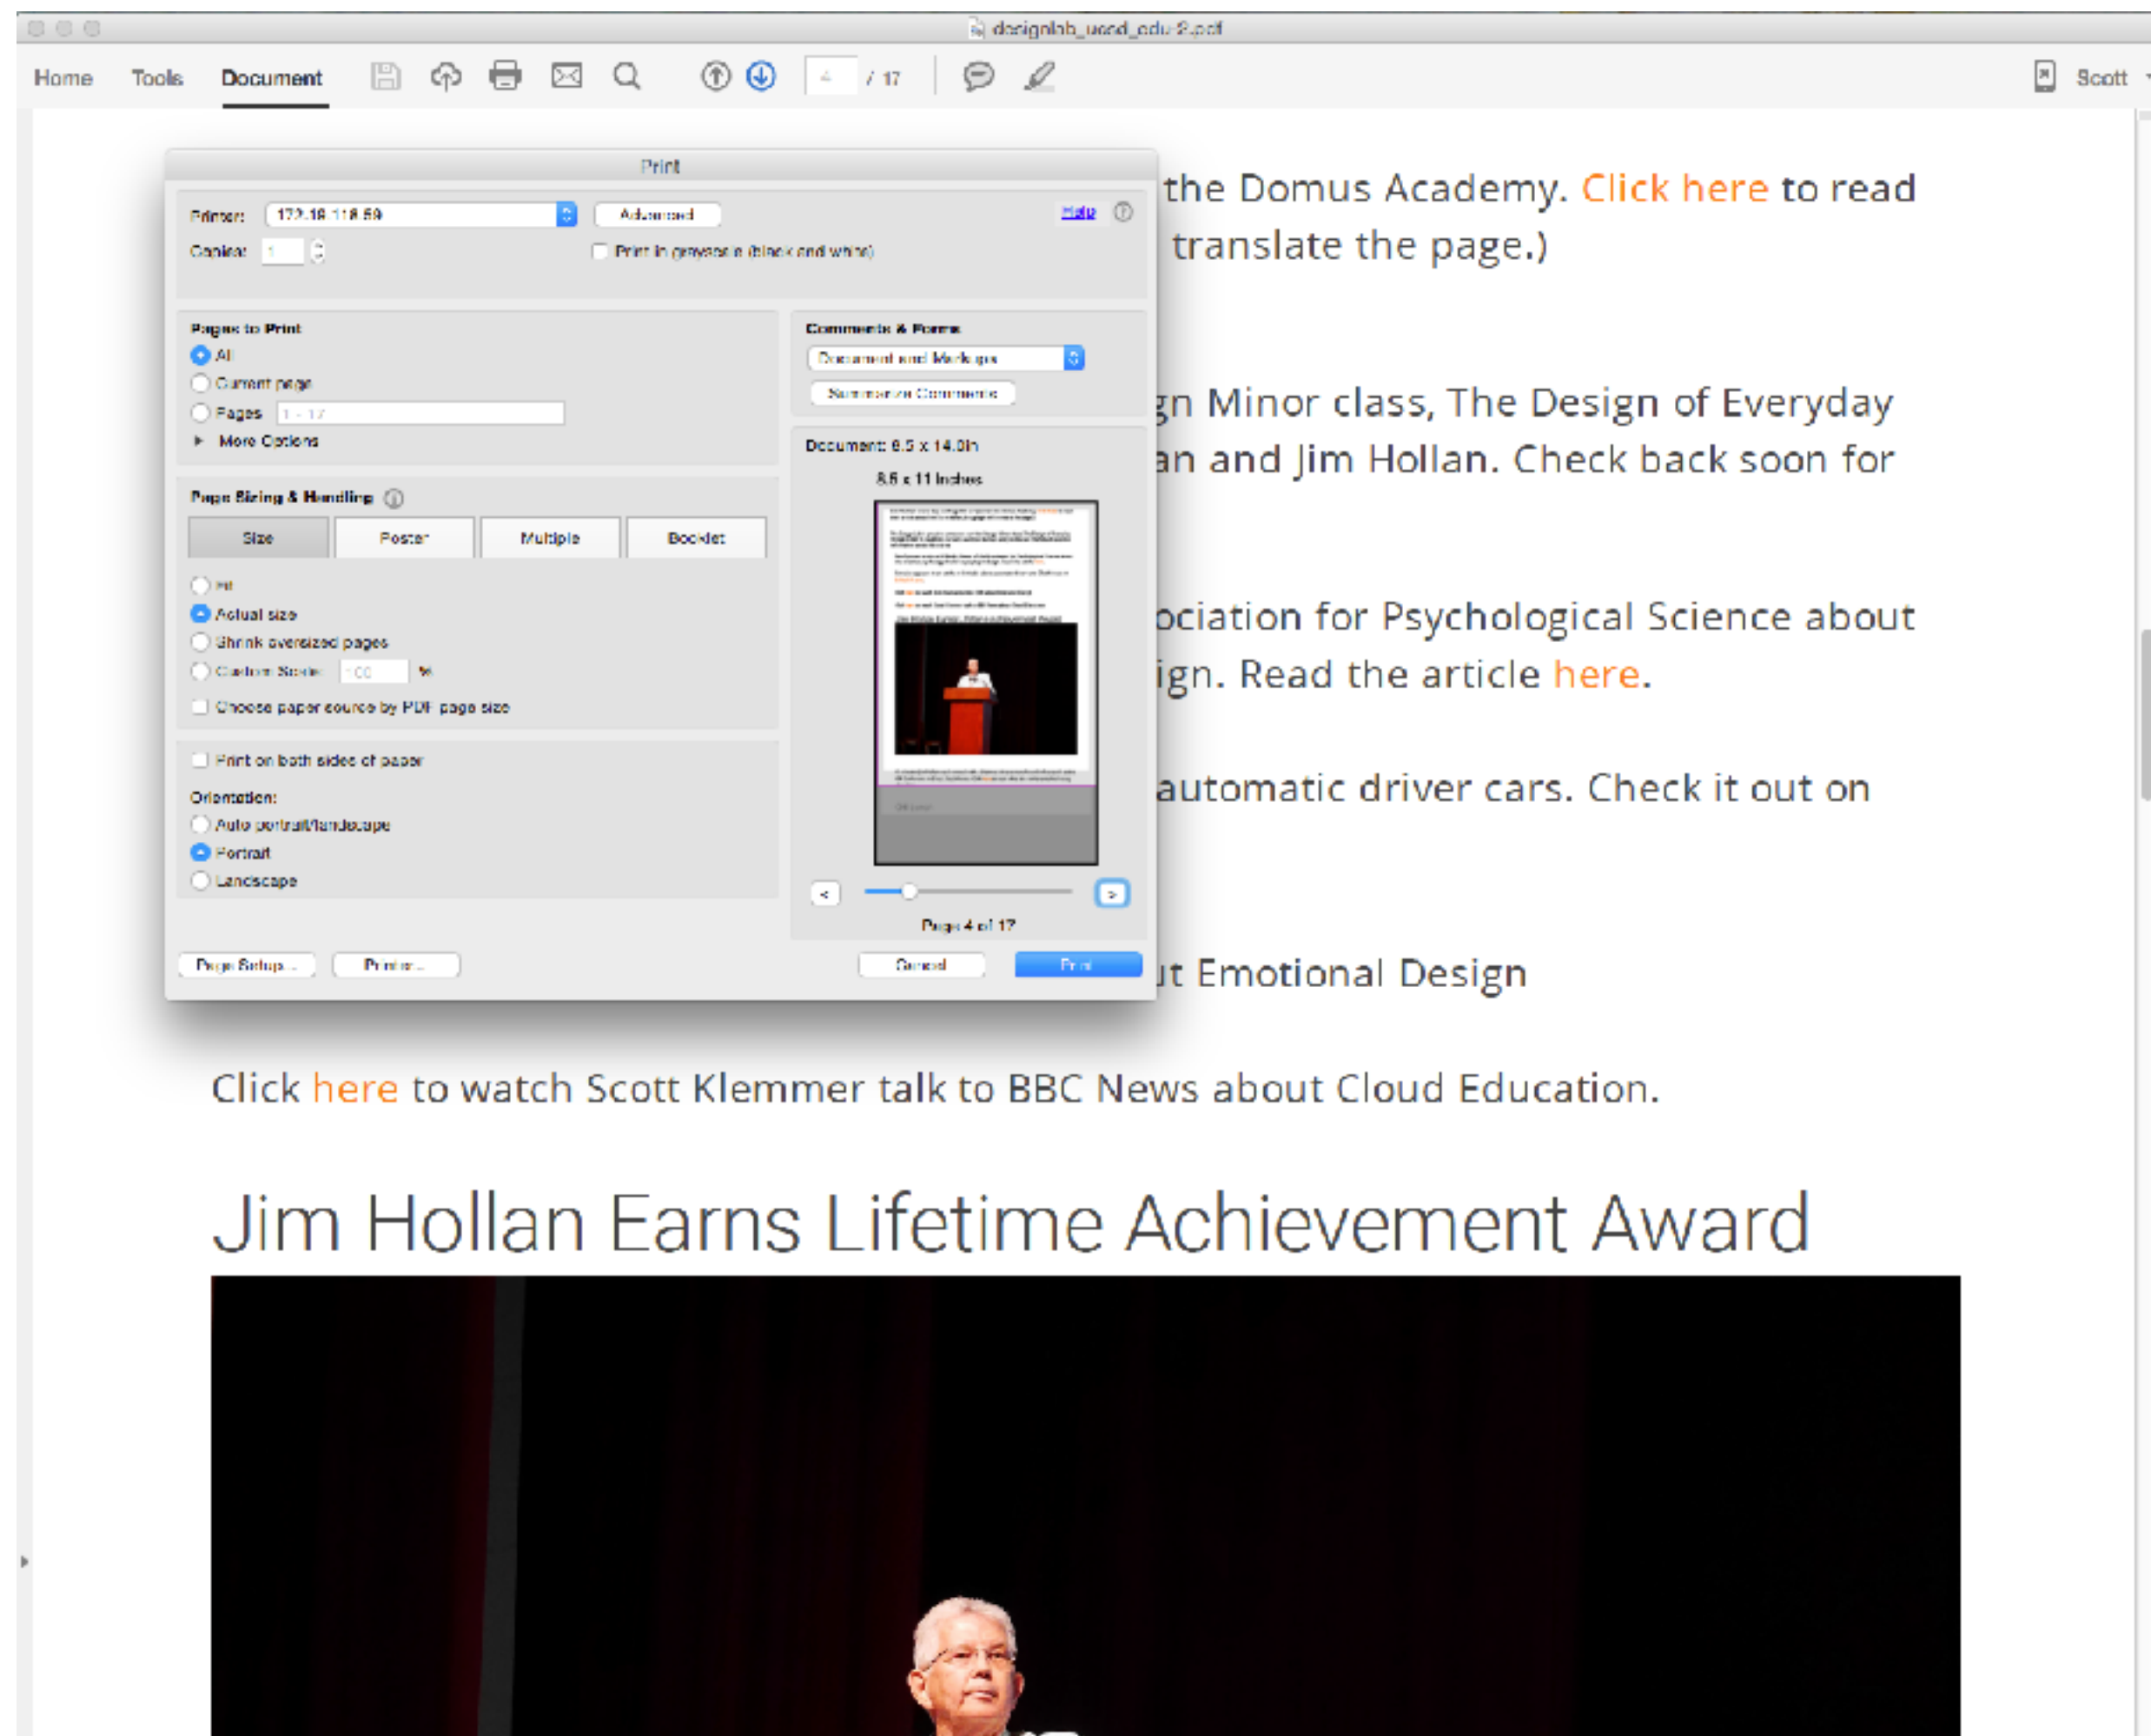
designlab_ucsd_edu-2.pdf

Home Tools Document 4 / 17 Scott

Print

Printer: 172.19.118.59 Advanced Help
Copies: 1 Print in grayscale (black and white)

Pages to Print
All
Current page
Pages 1 - 17
More Options

Comments & Forms
Document and Markups
Summarize Comments

Document: 8.5 x 14.0in
8.5 x 11 Inches

Page Sizing & Handling
Size Poster Multiple Booklet
Fit
Actual size
Shrink oversized pages
Custom Scale: 100 %
Choose paper source by PDF page size

Print on both sides of paper
Orientation:
Auto portrait/landscape
Portrait
Landscape

Page 4 of 17

Page Setup... Printer... Cancel Print

the Domus Academy. Click here to read translate the page.)

gn Minor class, The Design of Everyday an and Jim Hollan. Check back soon for

ociation for Psychological Science about ign. Read the article here.

automatic driver cars. Check it out on

ut Emotional Design

Click here to watch Scott Klemmer talk to BBC News about Cloud Education.

Jim Hollan Earns Lifetime Achievement Award